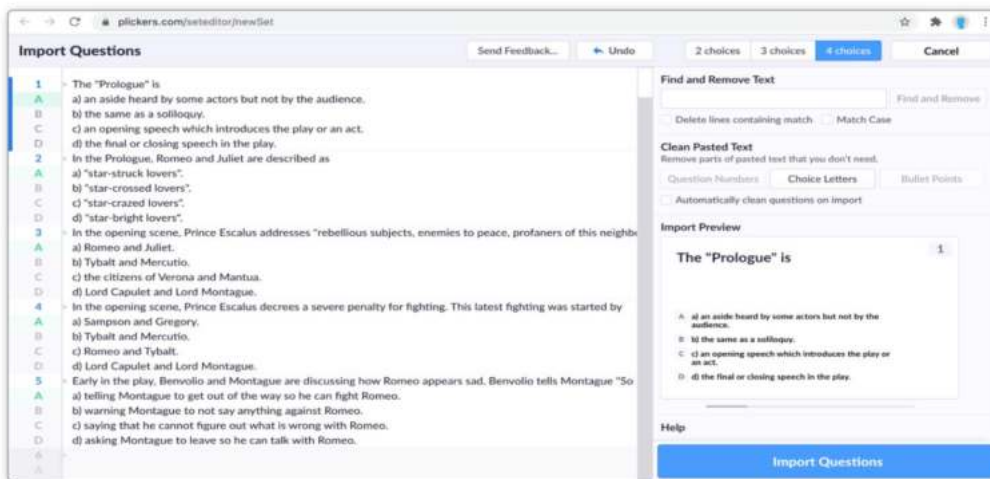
plickers.com/seteditor/newSet

Import Questions

Send Feedback...

Undo

2 choices

3 choices

4 choices

Cancel

1 The "Prologue" is
A a) an aside heard by some actors but not by the audience.
B b) the same as a soliloquy.
C c) an opening speech which introduces the play or an act.
D d) the final or closing speech in the play.
2 In the Prologue, Romeo and Juliet are described as
A a) "star-struck lovers".
B b) "star-crossed lovers".
C c) "star-crazed lovers".
D d) "star-bright lovers".
3 In the opening scene, Prince Escalus addresses "rebellious subjects, enemies to peace, profaners of this neighb
A a) Romeo and Juliet.
B b) Tybalt and Mercutio.
C c) the citizens of Verona and Mantua.
D d) Lord Capulet and Lord Montague.
4 In the opening scene, Prince Escalus decrees a severe penalty for fighting. This latest fighting was started by
A a) Sampson and Gregory.
B b) Tybalt and Mercutio.
C c) Romeo and Tybalt.
D d) Lord Capulet and Lord Montague.
5 Early in the play, Benvolio and Montague are discussing how Romeo appears sad. Benvolio tells Montague "So
A a) telling Montague to get out of the way so he can fight Romeo.
B b) warning Montague to not say anything against Romeo.
C c) saying that he cannot figure out what is wrong with Romeo.
D d) asking Montague to leave so he can talk with Romeo.
6
A

Find and Remove Text

Find and Remove

Delete lines containing match

Match Case

Clean Pasted Text

Remove parts of pasted text that you don't need.

Question Numbers

Choice Letters

Bullet Points

Automatically clean questions on import

Import Preview

The "Prologue" is

1

A a) an aside heard by some actors but not by the audience.
B b) the same as a soliloquy.
C c) an opening speech which introduces the play or an act.
D d) the final or closing speech in the play.

Help

Import Questions